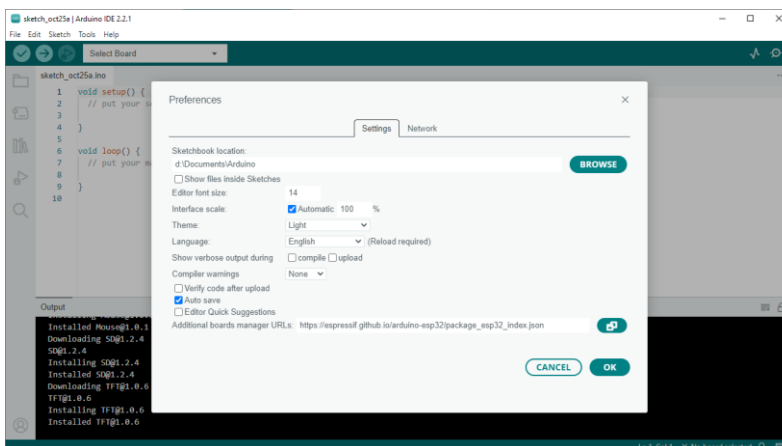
sketch_oct25a | Arduino IDE 2.2.1
File Edit Sketch Tools Help
Select Board
sketch_oct25a.ino
1 void setup() {
2 // put your s
3
4 }
5
6 void loop() {
7 // put your m
8
9 }
10

Preferences
Settings Network
Sketchbook location:
d:\Documents\Arduino
BROWSE
Show files inside Sketches
Editor font size: 14
Interface scale: Automatic 100 %
Theme: Light
Language: English (Reload required)
Show verbose output during compile upload
Compiler warnings None
Verify code after upload
Auto save
Editor Quick Suggestions
Additional boards manager URLs: https://espressif.github.io/arduino-esp32/package_esp32_index.json
CANCEL OK

Output
Installed Mouse@1.0.1
Downloading SD@1.2.4
SD@1.2.4
Installing SD@1.2.4
Installed SD@1.2.4
Downloading TFT@1.0.6
TFT@1.0.6
Installing TFT@1.0.6
Installed TFT@1.0.6